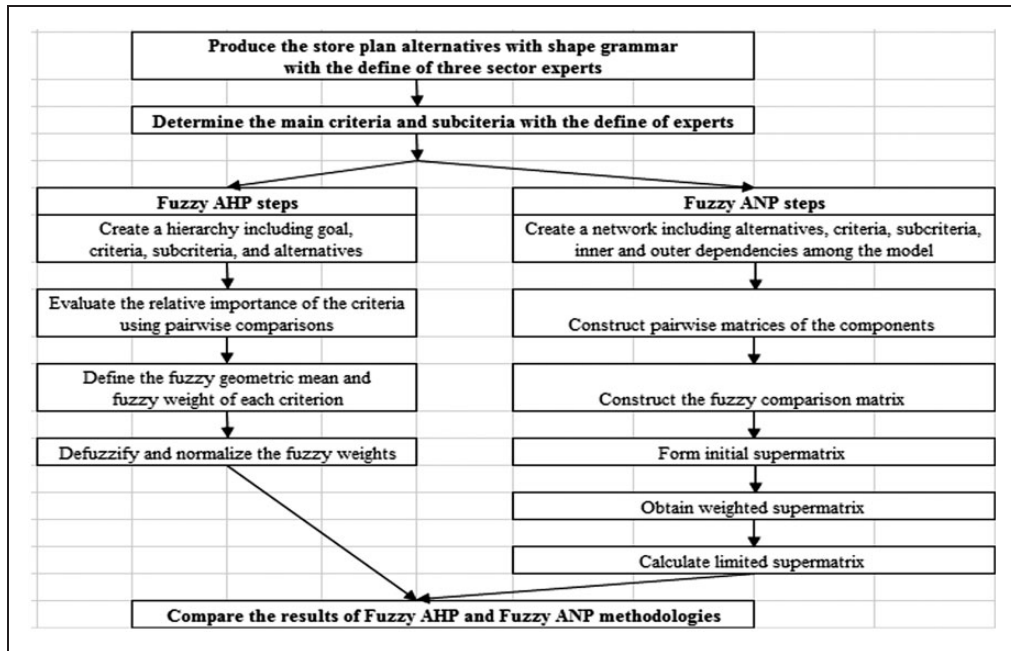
Produce the store plan alternatives with shape grammar with the define of three sector experts

Determine the main criteria and subciteria with the define of experts

Fuzzy AHP steps

Create a hierarchy including goal, criteria, subcriteria, and alternatives

Evaluate the relative importance of the criteria using pairwise comparisons

Define the fuzzy geometric mean and fuzzy weight of each criterion

Defuzzify and normalize the fuzzy weights

Fuzzy ANP steps

Create a network including alternatives, criteria, subcriteria, inner and outer dependencies among the model

Construct pairwise matrices of the components

Construct the fuzzy comparison matrix

Form initial supermatrix

Obtain weighted supermatrix

Calculate limited supermatrix

Compare the results of Fuzzy AHP and Fuzzy ANP methodologies